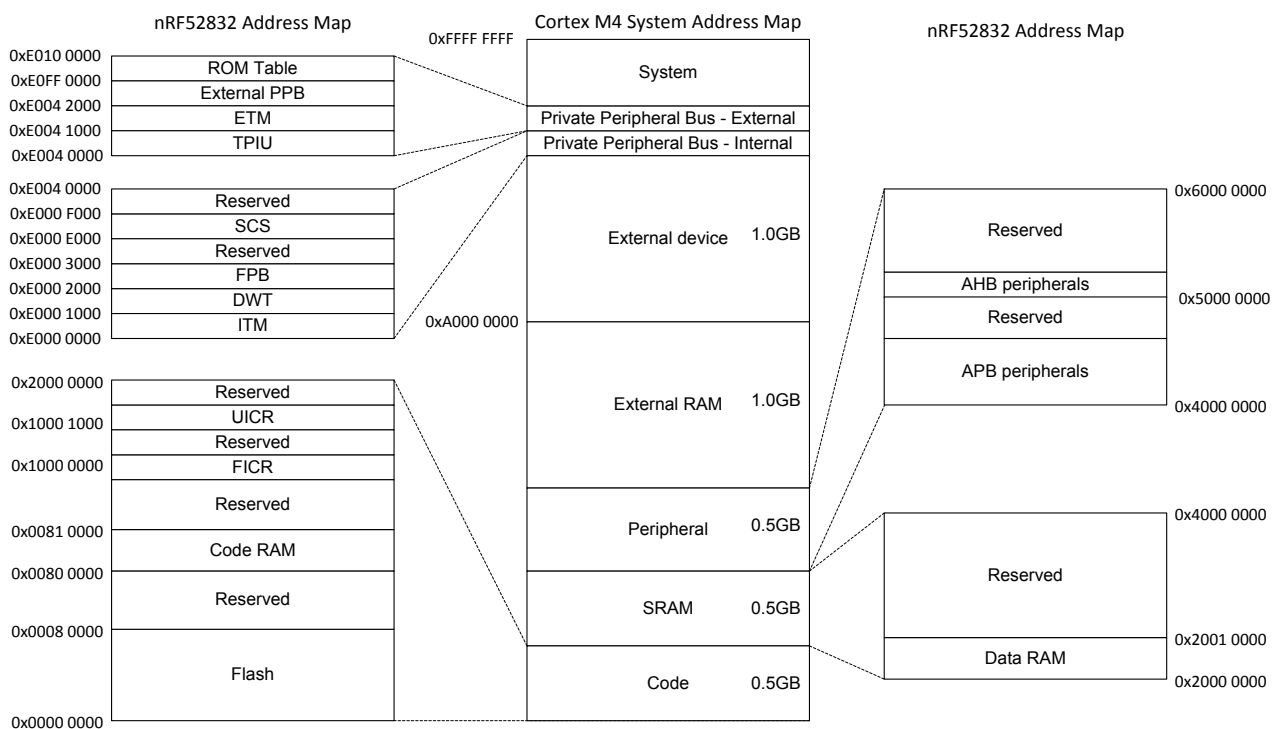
nRF52832 Address Map

Cortex M4 System Address Map

nRF52832 Address Map

0xE010 0000
ROM Table
0xE0FF 0000
External PPB
0xE004 2000
ETM
0xE004 1000
TPIU
0xE004 0000

0xE004 0000
Reserved
0xE000 F000
SCS
0xE000 E000
Reserved
0xE000 3000
FPB
0xE000 2000
DWT
0xE000 1000
ITM
0xE000 0000

0x2000 0000
Reserved
UICR
0x1000 1000
Reserved
0x1000 0000
FICR
Reserved
0x0081 0000
Code RAM
0x0080 0000
Reserved
0x0008 0000
Flash
0x0000 0000

0xFFFF FFFF
System
Private Peripheral Bus - External
Private Peripheral Bus - Internal
External device 1.0GB
0xA000 0000
External RAM 1.0GB
Peripheral 0.5GB
SRAM 0.5GB
Code 0.5GB

0x6000 0000
Reserved
AHB peripherals
0x5000 0000
Reserved
APB peripherals
0x4000 0000

0x4000 0000
Reserved
0x2001 0000
Data RAM
0x2000 0000